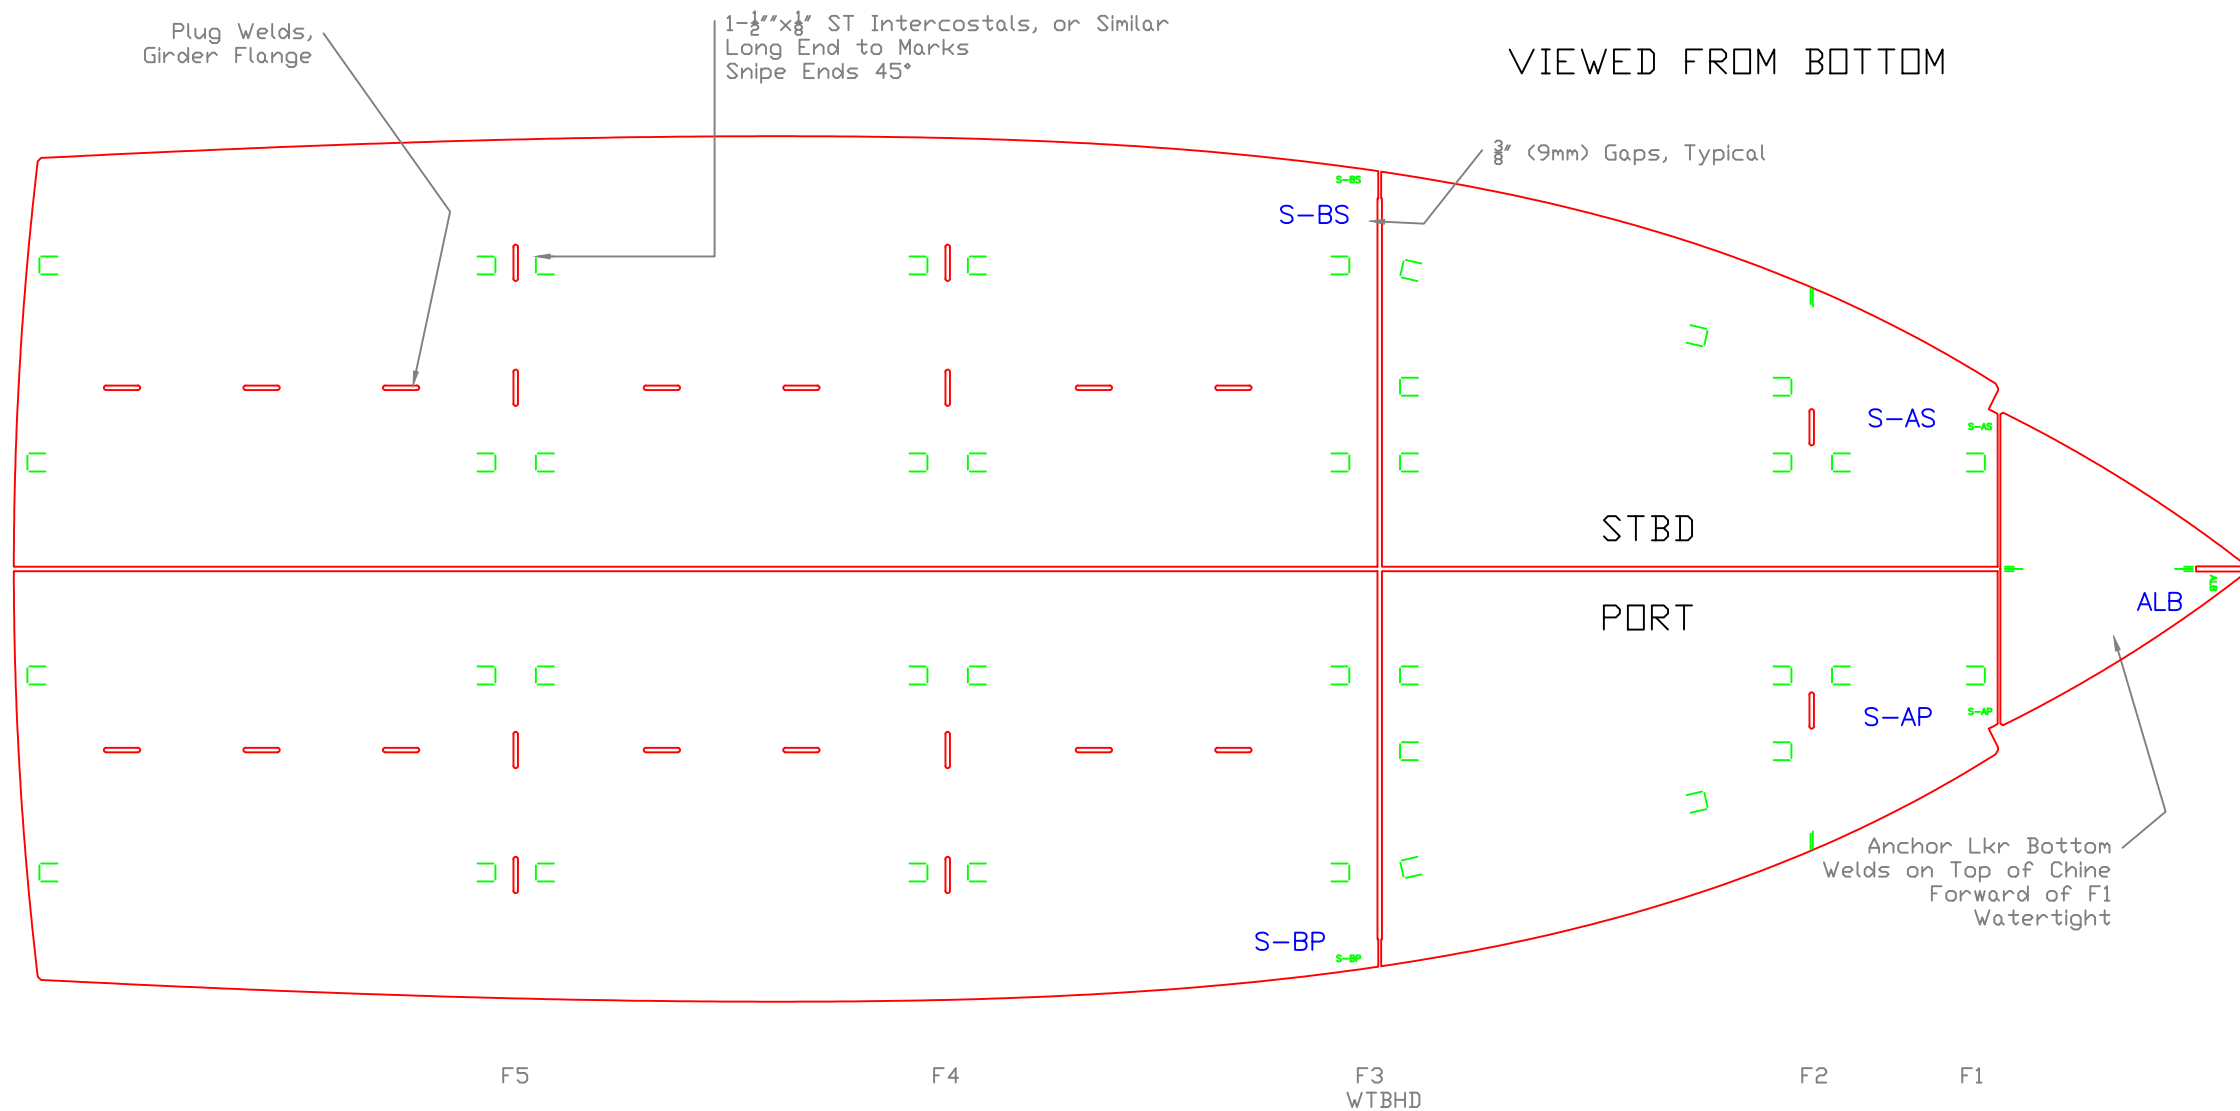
Plug Welds, Girder Flange

1-$\frac{1}{2}$"x$\frac{1}{8}$" ST Intercostals, or Similar
Long End to Marks
Snipe Ends 45°

VIEWED FROM BOTTOM

$\frac{3}{8}$" (9mm) Gaps, Typical

S-BS

S-BS

S-AS

S-AS

STBD

PORT

ALB

ALB

S-AP

S-AP

S-BP

S-BP

Anchor Lkr Bottom
Welds on Top of Chine
Forward of F1
Watertight

F5

F4

F3
WTBHD

F2

F1